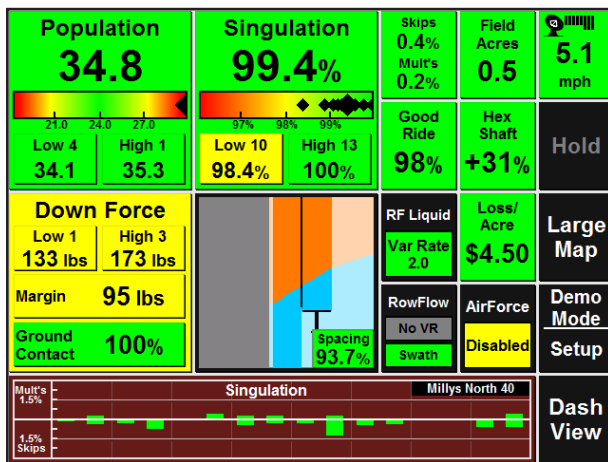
Population
34.8
21.0 24.0 27.0
Low 4
34.1
High 1
35.3

Singulation
99.4%
97% 98% 99%
Low 10
98.4%
High 13
100%

Skips
0.4%
Mult's
0.2%

Field Acres
0.5

5.1
mph

Good Ride
98%

Hex Shaft
+31%

Hold

Down Force
Low 1
133 lbs
High 3
173 lbs
Margin
95 lbs
Ground Contact
100%

Spacing
93.7%

RF Liquid
Var Rate
2.0

Loss/ Acre
$4.50

Large Map

RowFlow
No VR
Swath

AirForce
Disabled

Demo Mode

Setup

Mult's
1.5%
Singulation
Millys North 40
1.5%
Skips

Dash View